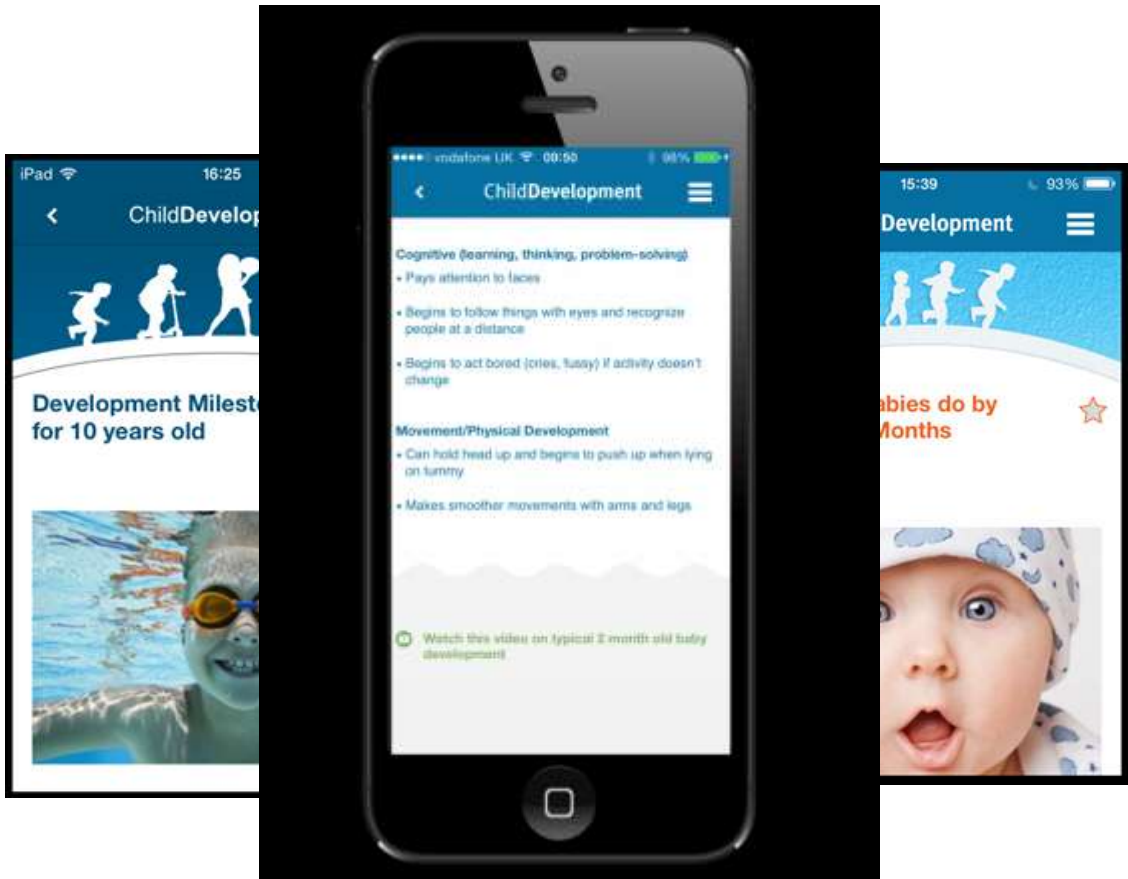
iPad 16:25
ChildDevelop

Development Milesto
for 10 years old

●●●●○ vodafone UK 00:50 98%
ChildDevelopment

Cognitive (learning, thinking, problem-solving)
• Pays attention to faces

• Begins to follow things with eyes and recognize people at a distance

• Begins to act bored (cries, fussy) if activity doesn't change

Movement/Physical Development
• Can hold head up and begins to push up when lying on tummy

• Makes smoother movements with arms and legs

Watch this video on typical 2 month old baby development

15:39 93%
Development

abies do by
Months